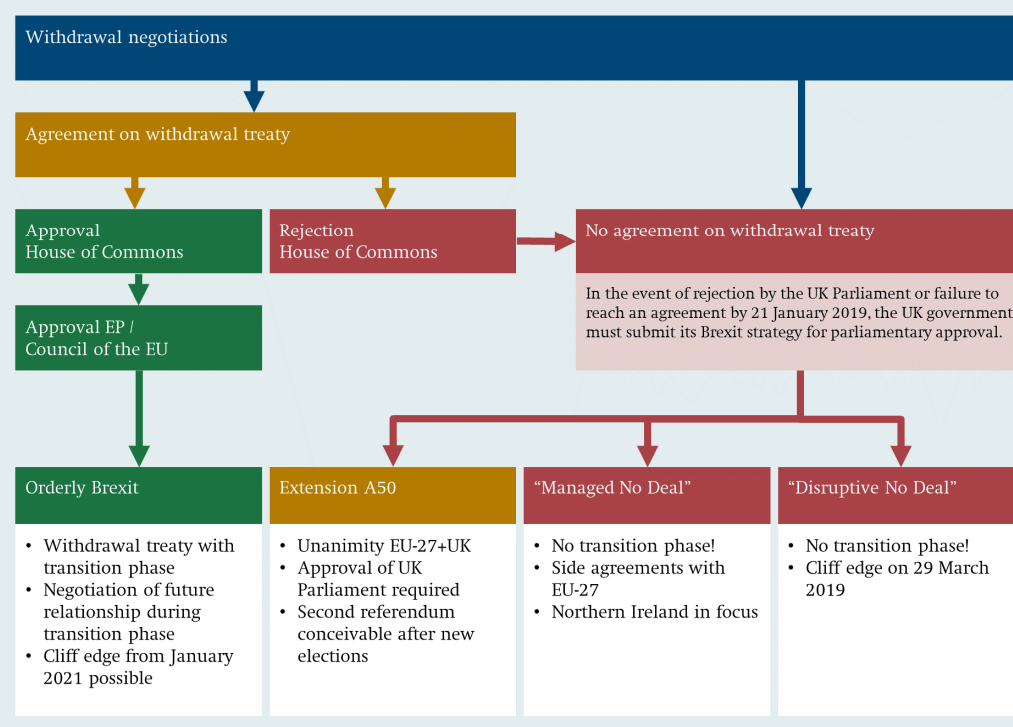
Withdrawal negotiations

Agreement on withdrawal treaty

Approval
House of Commons

Rejection
House of Commons

No agreement on withdrawal treaty

In the event of rejection by the UK Parliament or failure to reach an agreement by 21 January 2019, the UK government must submit its Brexit strategy for parliamentary approval.

Approval EP / Council of the EU

Orderly Brexit

- Withdrawal treaty with transition phase
- Negotiation of future relationship during transition phase
- Cliff edge from January 2021 possible

Extension A50

- Unanimity EU-27+UK
- Approval of UK Parliament required
- Second referendum conceivable after new elections

“Managed No Deal”

- No transition phase!
- Side agreements with EU-27
- Northern Ireland in focus

“Disruptive No Deal”

- No transition phase!
- Cliff edge on 29 March 2019